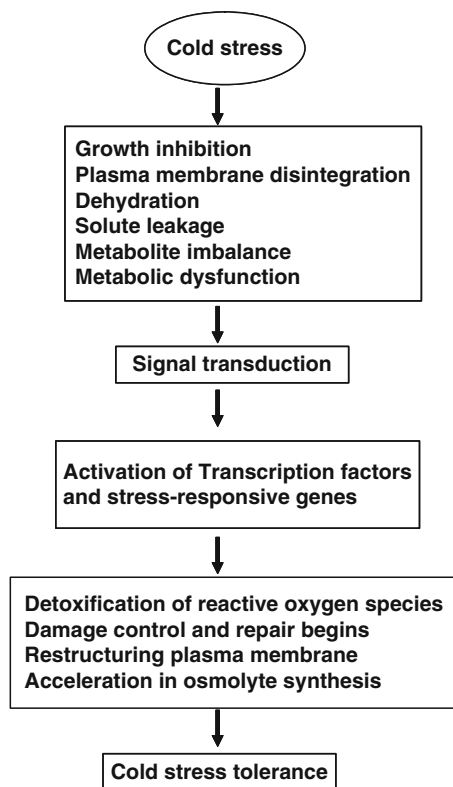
Cold stress

Growth inhibition
Plasma membrane disintegration
Dehydration
Solute leakage
Metabolite imbalance
Metabolic dysfunction

Signal transduction

Activation of Transcription factors and stress-responsive genes

Detoxification of reactive oxygen species
Damage control and repair begins
Restructuring plasma membrane
Acceleration in osmolyte synthesis

Cold stress tolerance